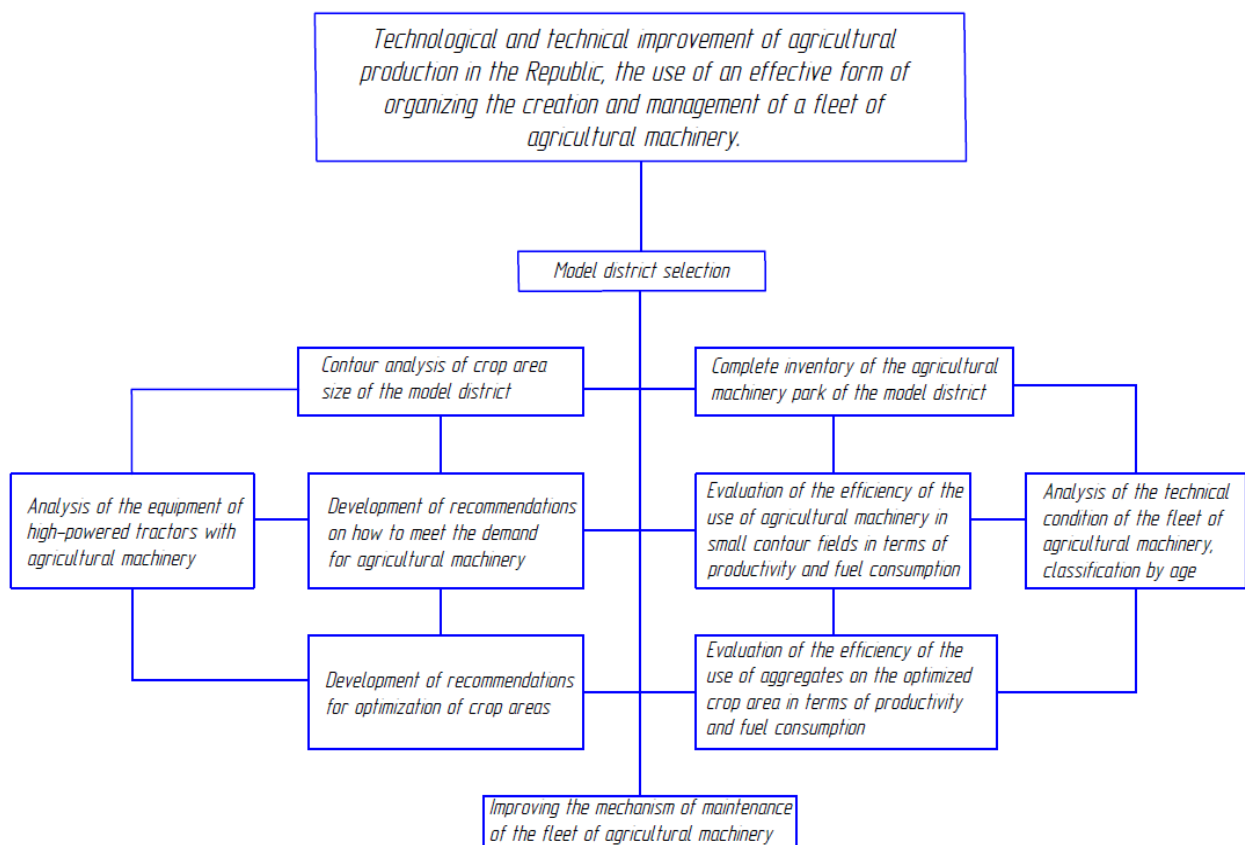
Technological and technical improvement of agricultural production in the Republic, the use of an effective form of organizing the creation and management of a fleet of agricultural machinery.

Model district selection

Contour analysis of crop area size of the model district

Complete inventory of the agricultural machinery park of the model district

Analysis of the equipment of high-powered tractors with agricultural machinery

Development of recommendations on how to meet the demand for agricultural machinery

Evaluation of the efficiency of the use of agricultural machinery in small contour fields in terms of productivity and fuel consumption

Analysis of the technical condition of the fleet of agricultural machinery, classification by age

Development of recommendations for optimization of crop areas

Evaluation of the efficiency of the use of aggregates on the optimized crop area in terms of productivity and fuel consumption

Improving the mechanism of maintenance of the fleet of agricultural machinery